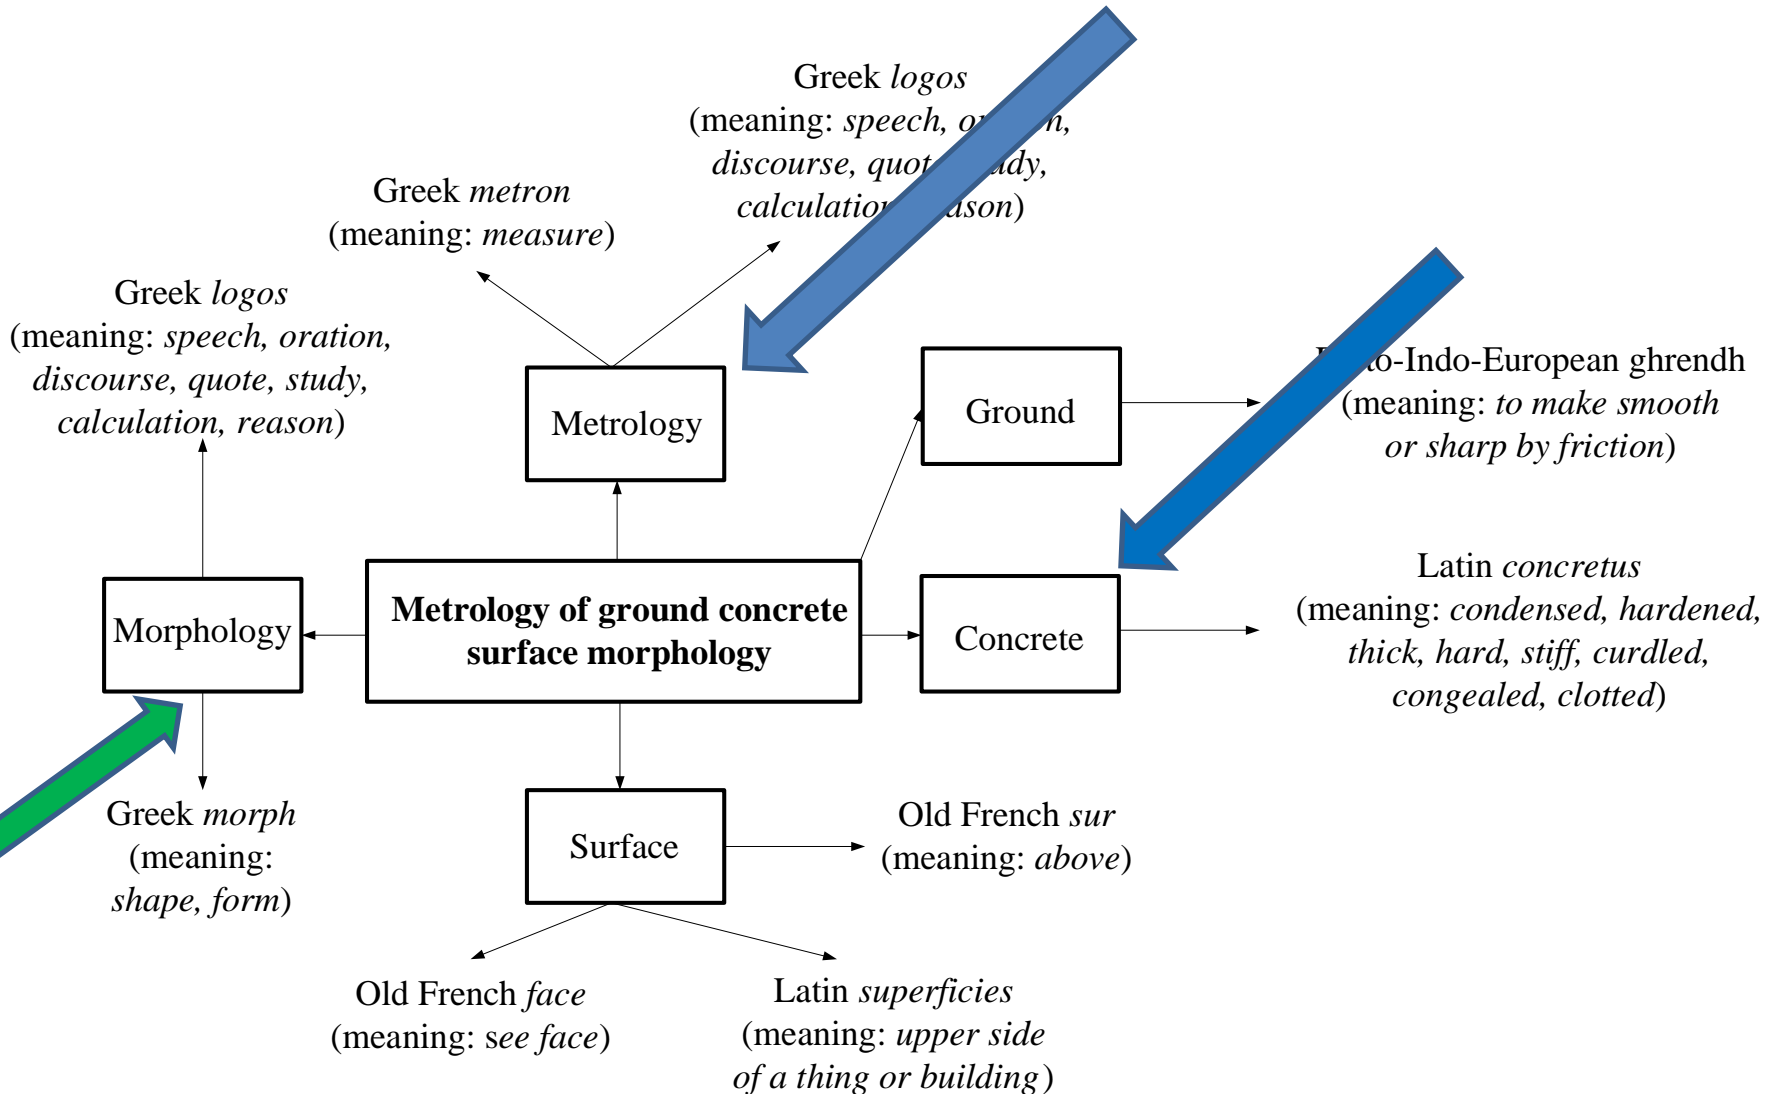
Greek *logos* (meaning: *speech, o*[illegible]*n, discourse, quot*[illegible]*dy, calculatio*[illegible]*ason*)

Greek *metron* (meaning: *measure*)

Greek *logos* (meaning: *speech, oration, discourse, quote, study, calculation, reason*)

Metrology

Ground

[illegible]o-Indo-European ghrendh (meaning: *to make smooth or sharp by friction*)

Latin *concretus* (meaning: *condensed, hardened, thick, hard, stiff, curdled, congealed, clotted*)

Morphology

**Metrology of ground concrete surface morphology**

Concrete

Greek *morph* (meaning: *shape, form*)

Surface

Old French *sur* (meaning: *above*)

Old French *face* (meaning: *see face*)

Latin *superficies* (meaning: *upper side of a thing or building*)